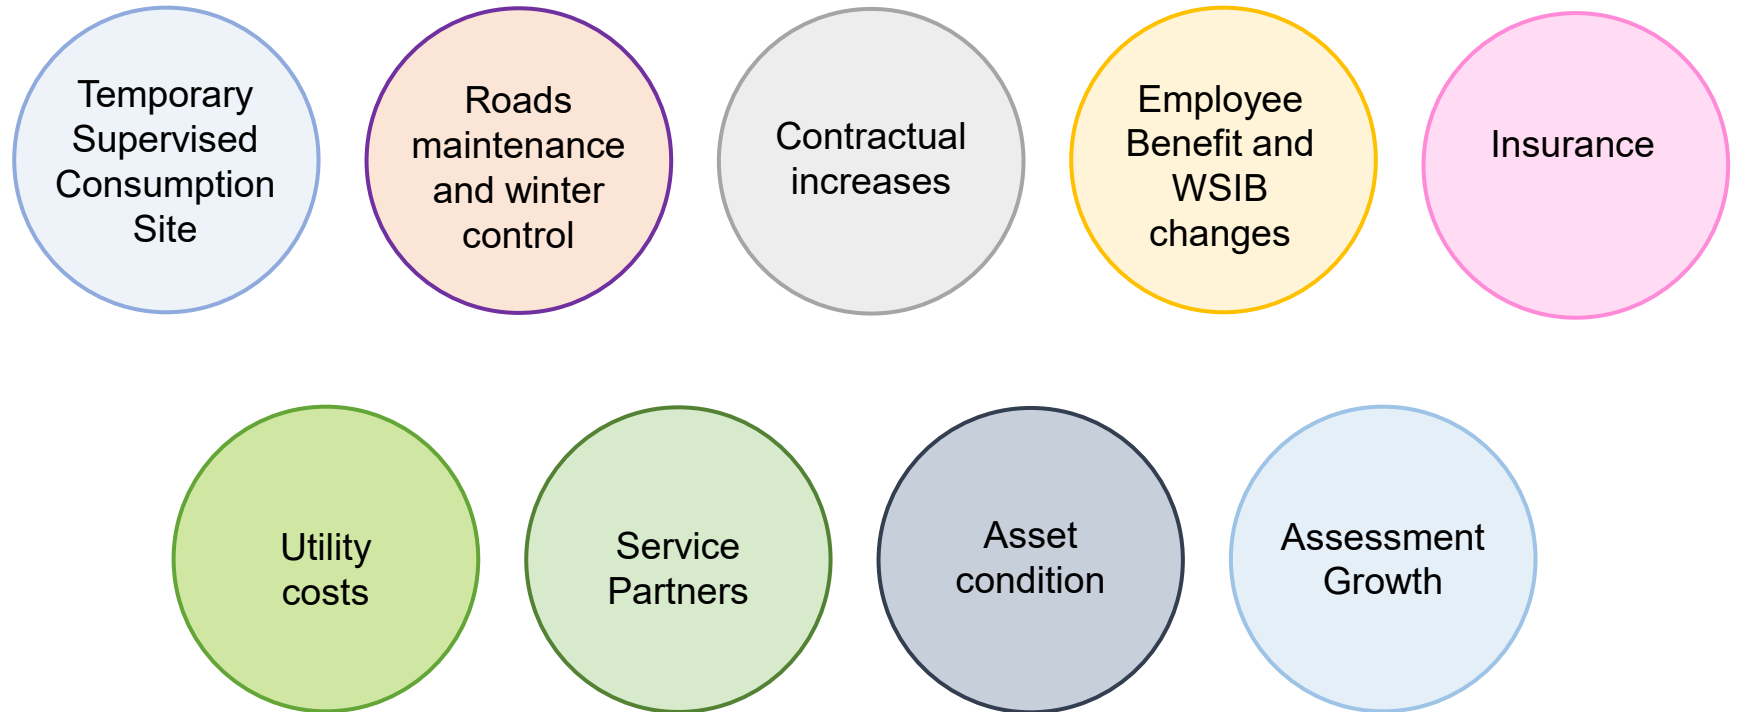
Temporary Supervised Consumption Site

Roads maintenance and winter control

Contractual increases

Employee Benefit and WSIB changes

Insurance

Utility costs

Service Partners

Asset condition

Assessment Growth